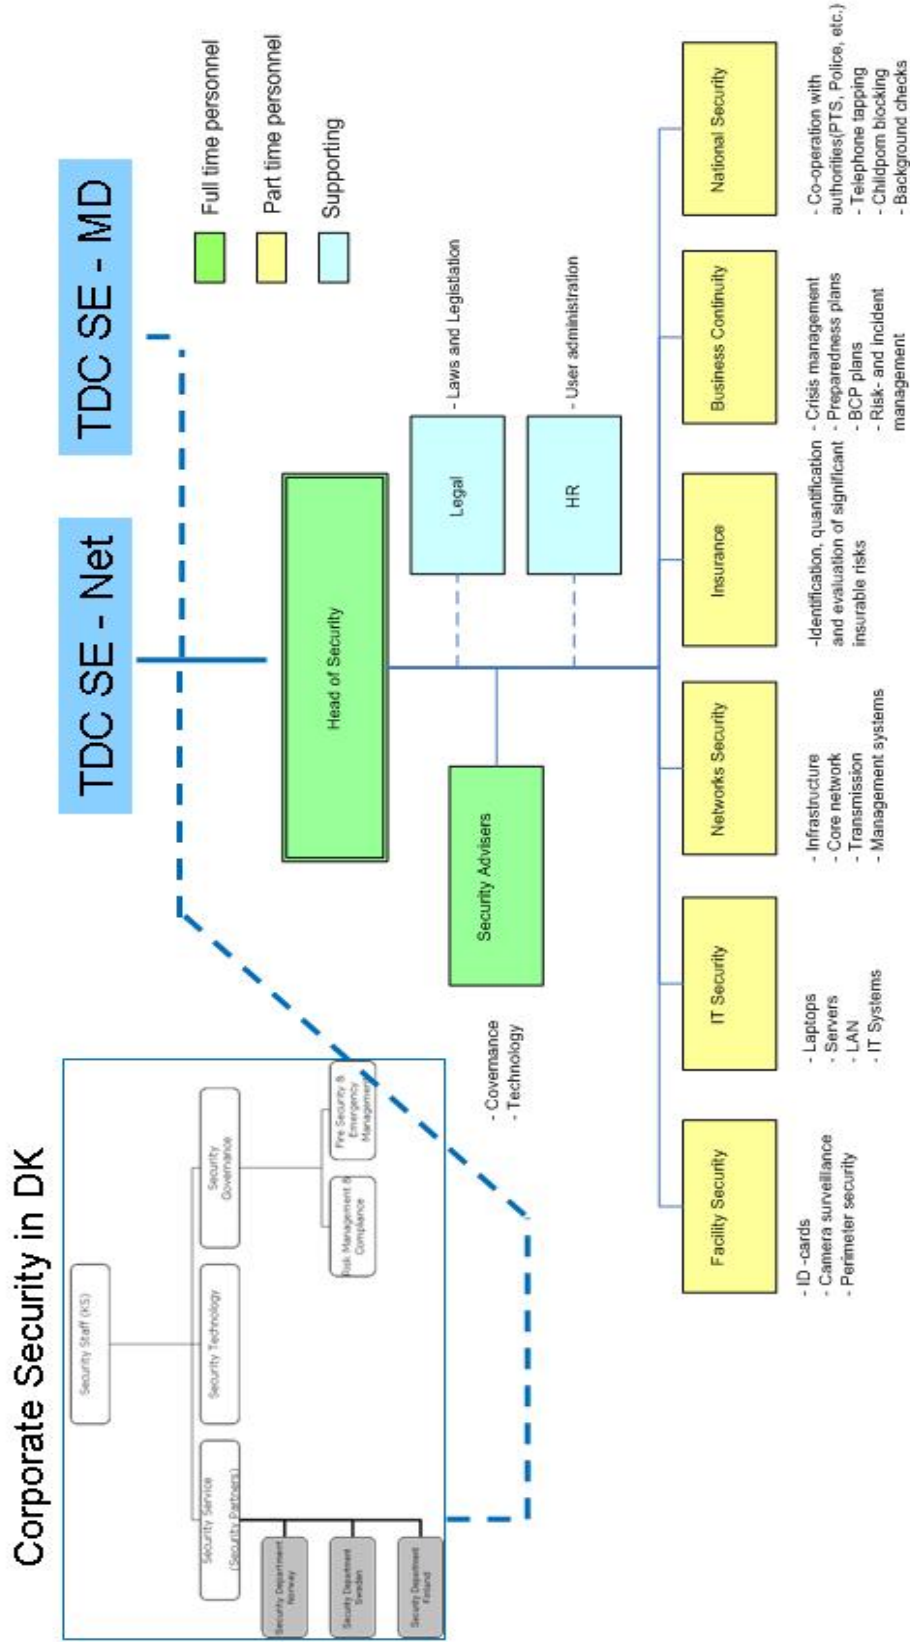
Corporate Security in DK

Security Staff (KS)

Security Service (Security Partners)

Security Technology

Security Governance

Risk Management & Compliance

Fire Security & Emergency Management

Security Department Norway

Security Department Sweden

Security Department Finland

TDC SE - Net

TDC SE - MD

Full time personnel

Part time personnel

Supporting

Head of Security

Legal

- Laws and Legislation

HR

- User administration

Security Advisers

- Covernance
- Technology

Facility Security

- ID -cards
- Camera surveillance
- Perimeter security

IT Security

- Laptops
- Servers
- LAN
- IT Systems

Networks Security

- Infrastructure
- Core network
- Transmission
- Management systems

Insurance

-Identification, quantification and evaluation of significant insurable risks

Business Continuity

- Crisis management
- Preparedness plans
- BCP plans
- Risk- and incident management

National Security

- Co-operation with authorities(PTS, Police, etc.)
- Telephone tapping
- Childporn blocking
- Background checks